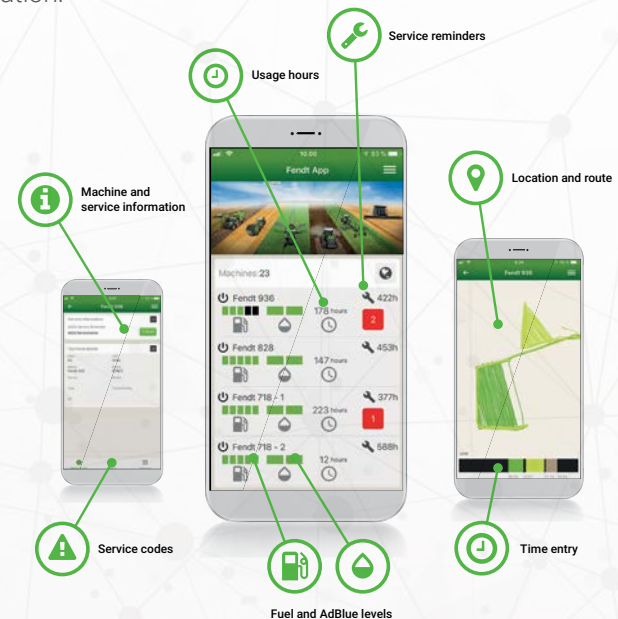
ation.

Service reminders

Usage hours

Machine and service information

Location and route

10:00

Fendt App

Machines 23

Fendt 936

178 hours

422h

2

Fendt 828

147 hours

453h

Fendt 718 - 1

223 hours

377h

1

Fendt 718 - 2

12 hours

588h

Fendt 936

Service codes

Time entry

Fuel and AdBlue levels